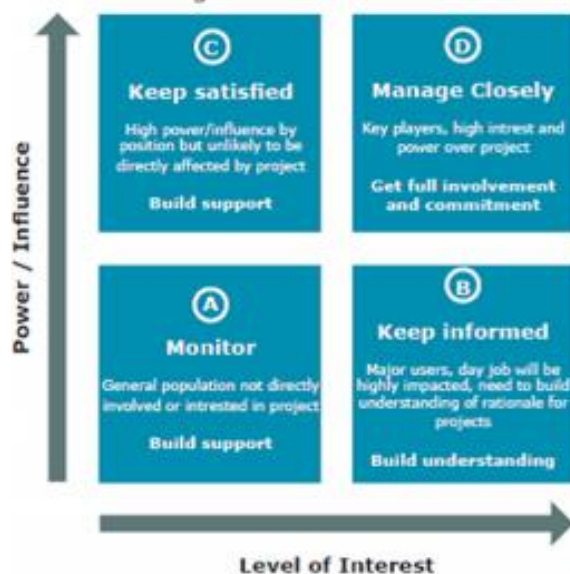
Power / Influence

C
Keep satisfied
High power/influence by position but unlikely to be directly affected by project
Build support

D
Manage Closely
Key players, high intrest and power over project
Get full involvement and commitment

A
Monitor
General population not directly involved or intrested in project
Build support

B
Keep informed
Major users, day job will be highly impacted, need to build understanding of rationale for projects
Build understanding

Level of Interest